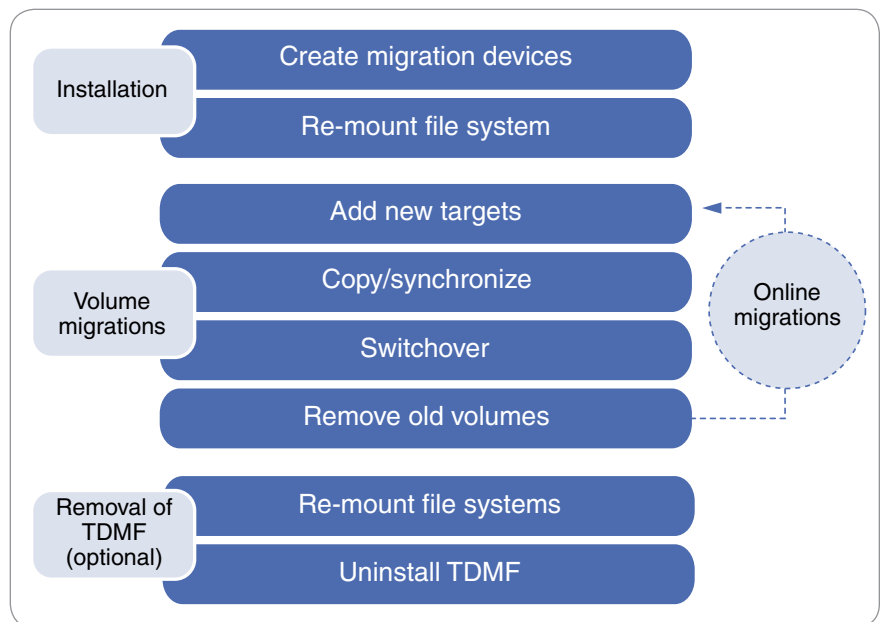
Installation

Create migration devices

Re-mount file system

Add new targets

Volume migrations

Copy/synchronize

Switchover

Remove old volumes

Online migrations

Removal of TDMF (optional)

Re-mount file systems

Uninstall TDMF